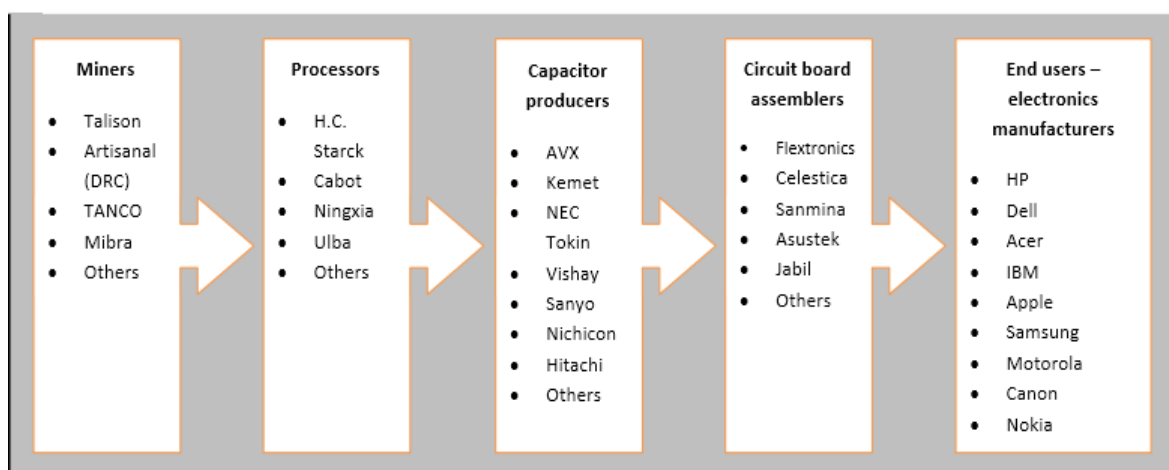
**Miners**

- Talison
- Artisanal (DRC)
- TANCO
- Mibra
- Others

**Processors**

- H.C. Starck
- Cabot
- Ningxia
- Ulba
- Others

**Capacitor producers**

- AVX
- Kemet
- NEC Tokin
- Vishay
- Sanyo
- Nichicon
- Hitachi
- Others

**Circuit board assemblers**

- Flextronics
- Celestica
- Sanmina
- Asustek
- Jabil
- Others

**End users – electronics manufacturers**

- HP
- Dell
- Acer
- IBM
- Apple
- Samsung
- Motorola
- Canon
- Nokia